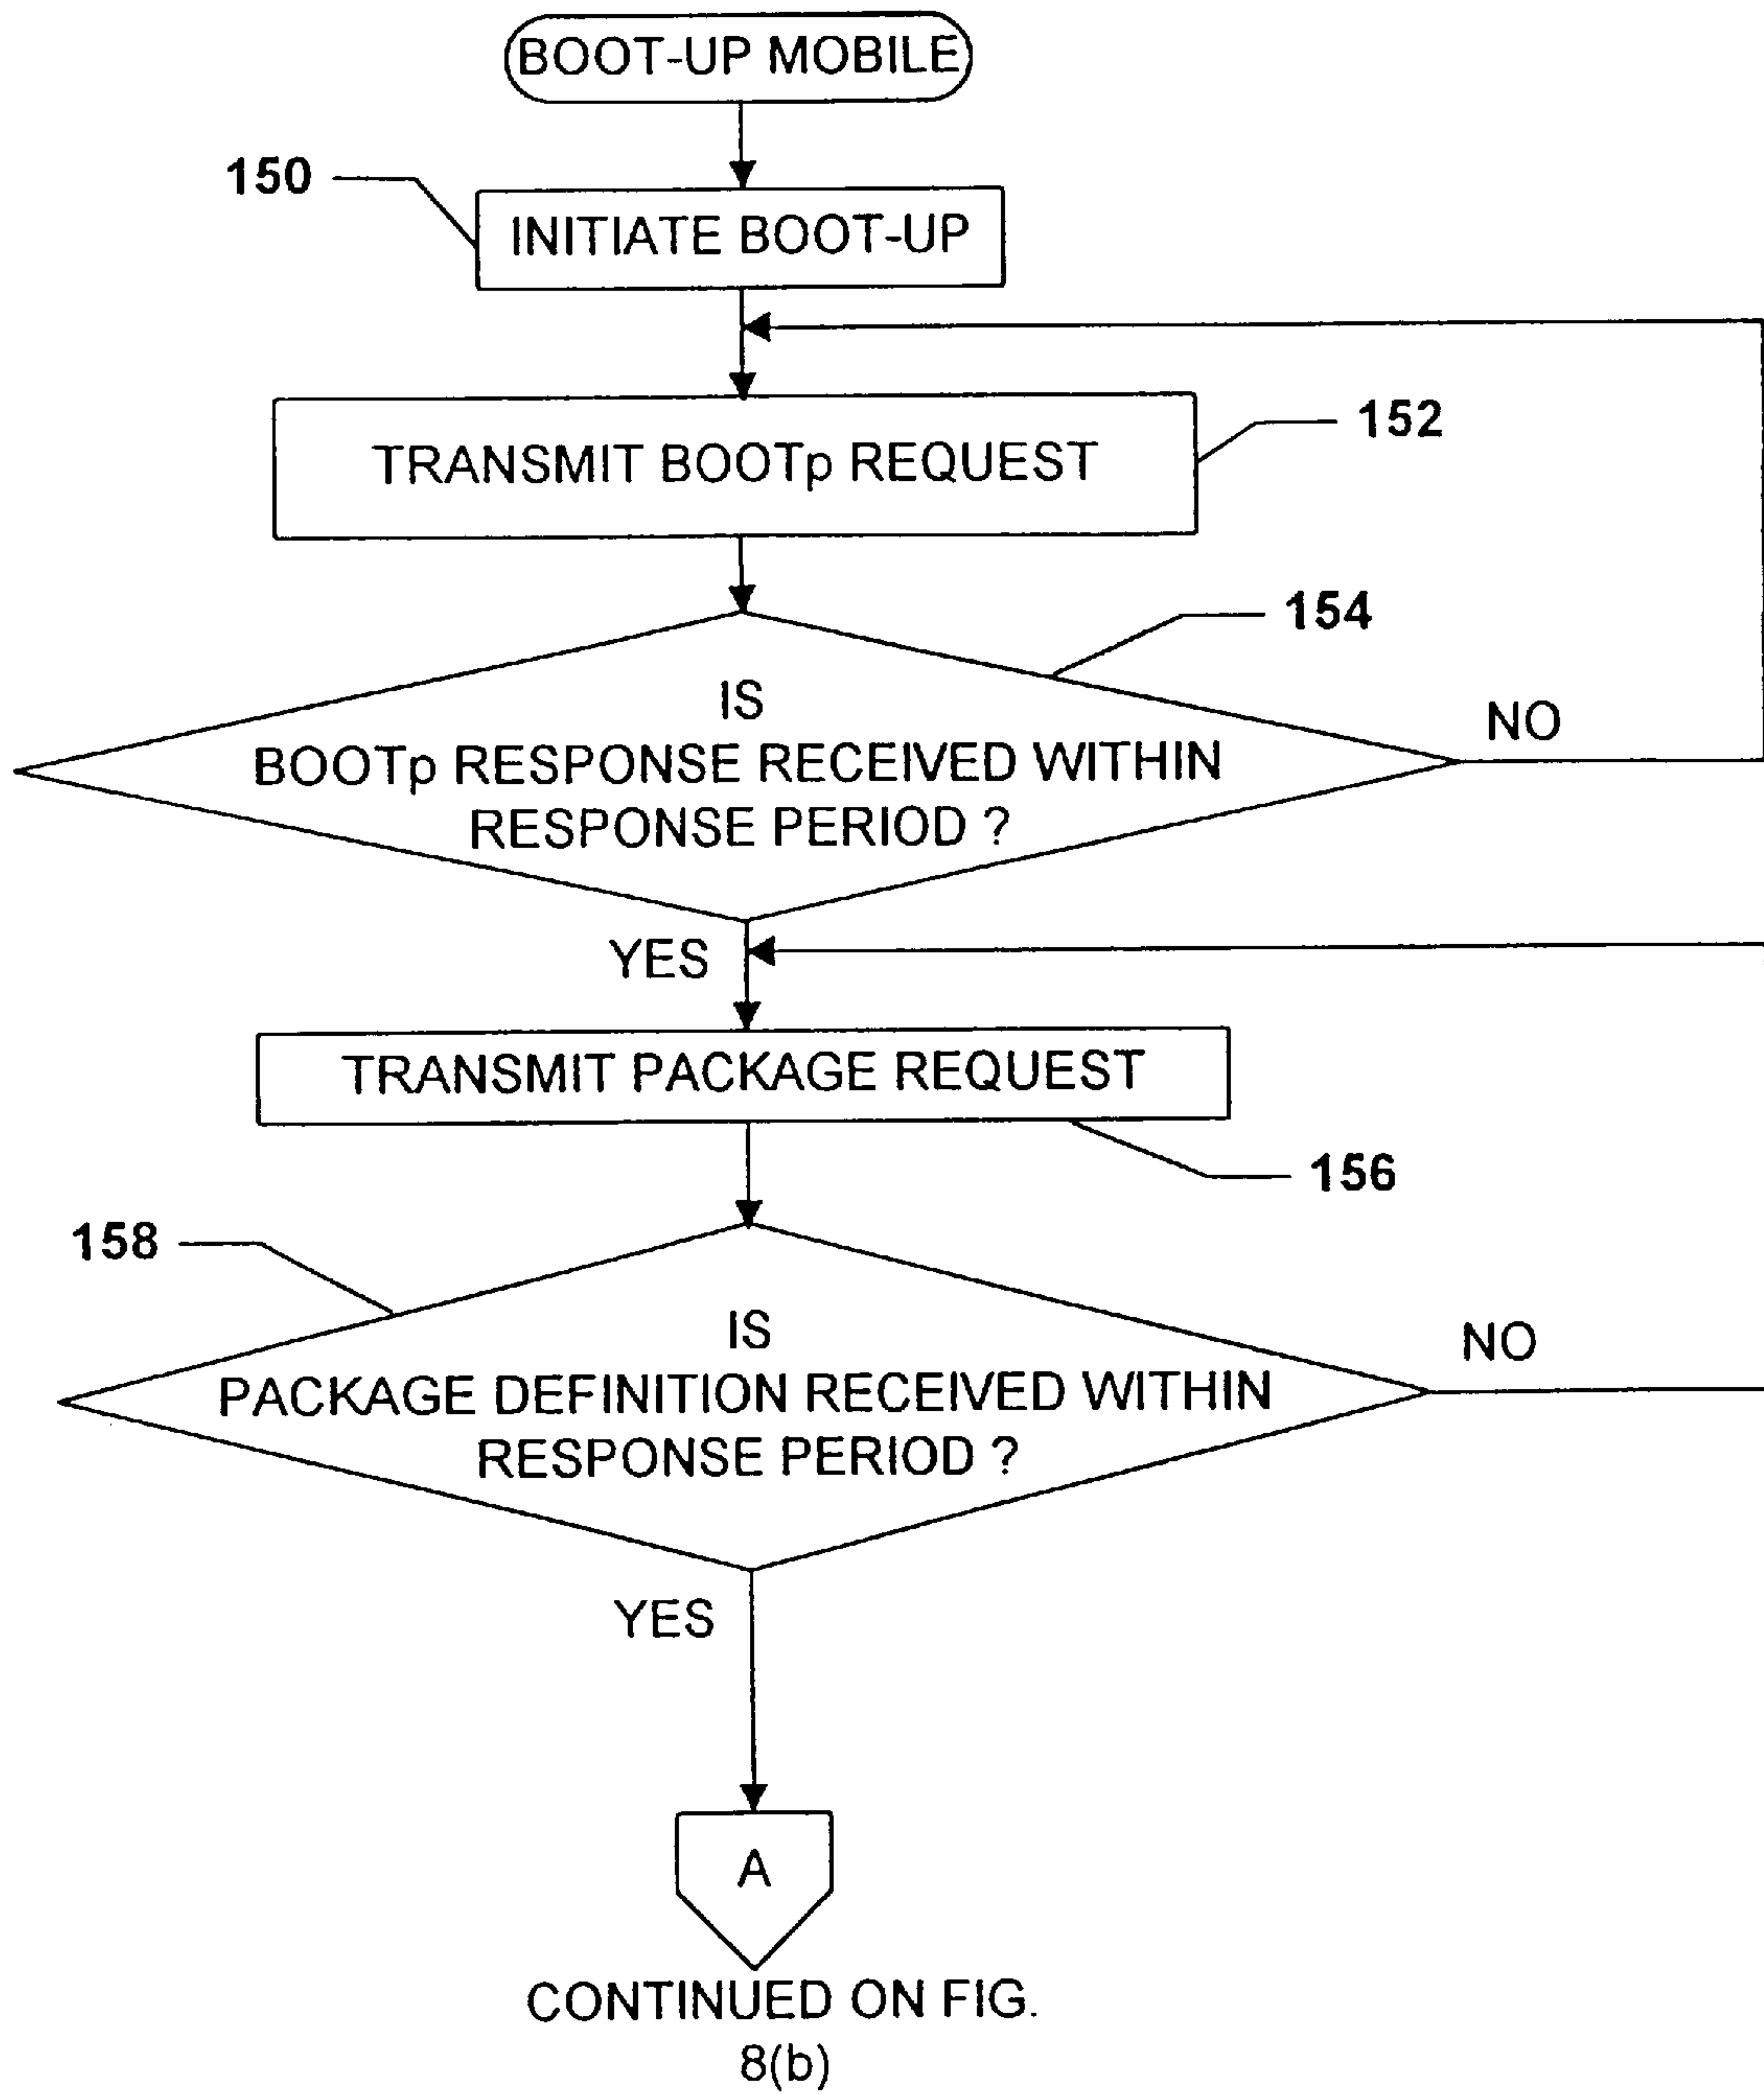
BOOT-UP MOBILE

150

INITIATE BOOT-UP

TRANSMIT BOOTp REQUEST

152

154

IS
BOOTp RESPONSE RECEIVED WITHIN
RESPONSE PERIOD ?

NO

YES

TRANSMIT PACKAGE REQUEST

156

158

IS
PACKAGE DEFINITION RECEIVED WITHIN
RESPONSE PERIOD ?

NO

YES

A

CONTINUED ON FIG.
8(b)